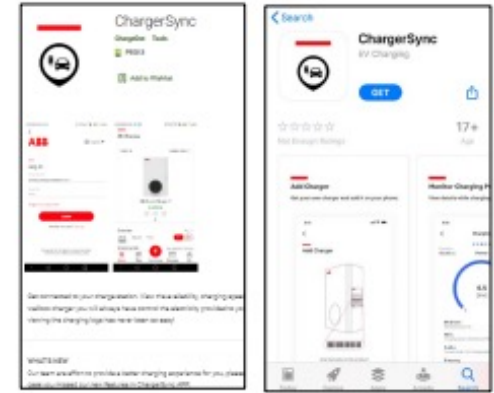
ChargerSync

ChargeDot Tools

PEGI 3

Add to Wishlist

ABB

Get connected to your charge station. View the availability, charging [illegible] wallbox charger you will always have control the electricity provided to your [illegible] Viewing the charging logs has never been so easy!

WHAT'S NEW

Our team are effort to provide a better charging experience for you, please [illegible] case you missed our new features in ChargerSync APP.

Search

ChargerSync

EV Charging

GET

17+

Age

Not Enough Ratings

Add Charger

Monitor Charging P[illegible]

Add Charger

Search